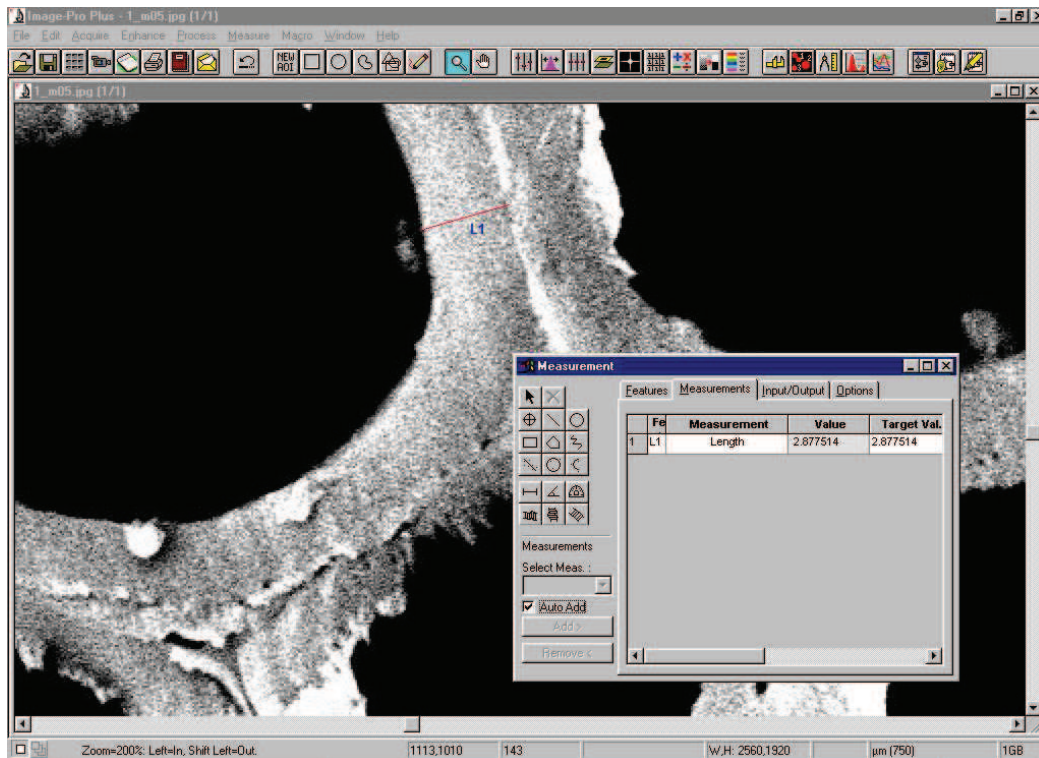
Image-Pro Plus - 1_m05.jpg (1/1)

File Edit Acquire Enhance Process Measure Macro Window Help

NEW AOI

1_m05.jpg (1/1)

L1

Measurement

Features Measurements Input/Output Options

|  | Fe | Measurement | Value | Target Val. |
|---|---|---|---|---|
| 1 | L1 | Length | 2.877514 | 2.877514 |

Measurements

Select Meas. :

Auto Add

Add >

Remove <

Zoom=200%: Left=In, Shift Left=Out. 1113,1010 143 W,H: 2560,1920 µm (750) 1GB